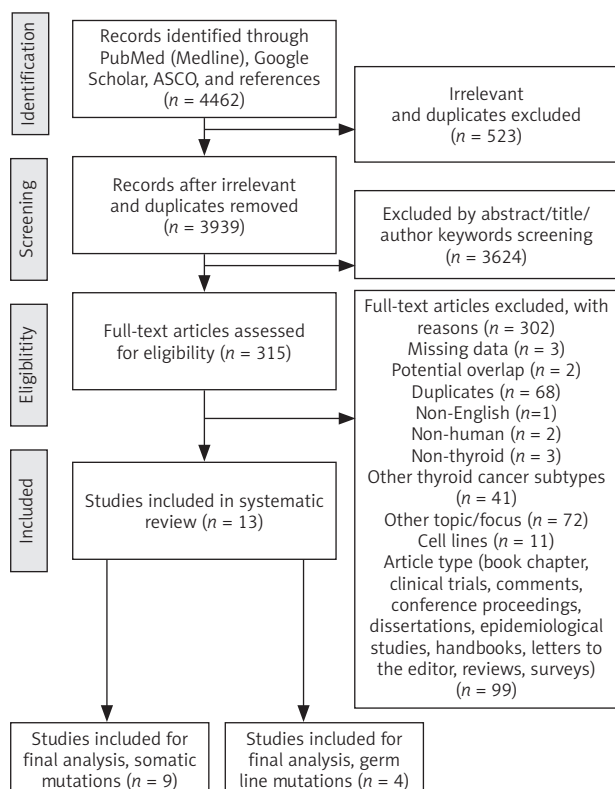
Identification

Records identified through PubMed (Medline), Google Scholar, ASCO, and references ($n$ = 4462)

Irrelevant and duplicates excluded ($n$ = 523)

Screening

Records after irrelevant and duplicates removed ($n$ = 3939)

Excluded by abstract/title/author keywords screening ($n$ = 3624)

Eligibility

Full-text articles assessed for eligibility ($n$ = 315)

Full-text articles excluded, with reasons ($n$ = 302)
Missing data ($n$ = 3)
Potential overlap ($n$ = 2)
Duplicates ($n$ = 68)
Non-English ($n$=1)
Non-human ($n$ = 2)
Non-thyroid ($n$ = 3)
Other thyroid cancer subtypes ($n$ = 41)
Other topic/focus ($n$ = 72)
Cell lines ($n$ = 11)
Article type (book chapter, clinical trials, comments, conference proceedings, dissertations, epidemiological studies, handbooks, letters to the editor, reviews, surveys) ($n$ = 99)

Included

Studies included in systematic review ($n$ = 13)

Studies included for final analysis, somatic mutations ($n$ = 9)

Studies included for final analysis, germ line mutations ($n$ = 4)